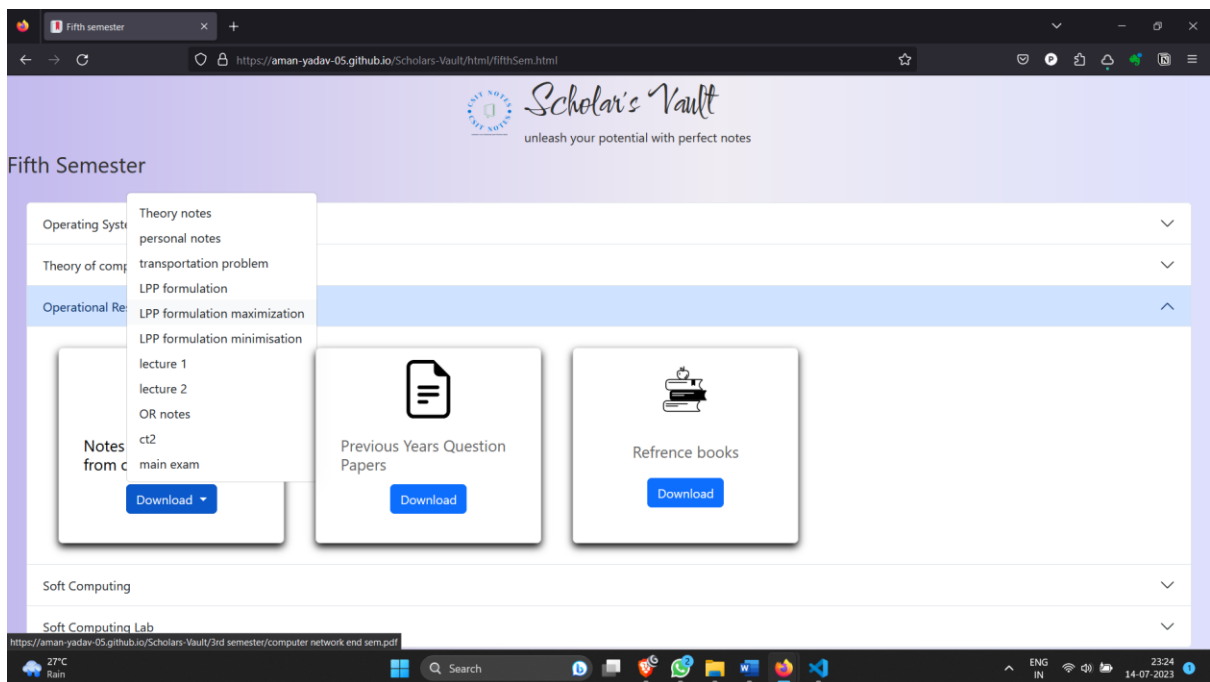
Fifth semester

https://aman-yadav-05.github.io/Scholars-Vault/html/fifthSem.html

CSIT NOTES

Scholar's Vault

unleash your potential with perfect notes

Fifth Semester

Operating Syste

Theory of comp

Operational Re

Theory notes
personal notes
transportation problem
LPP formulation
LPP formulation maximization
LPP formulation minimisation
lecture 1
lecture 2
OR notes
ct2
main exam

Notes
from c

Download

Previous Years Question Papers

Download

Refrence books

Download

Soft Computing

Soft Computing Lab

https://aman-yadav-05.github.io/Scholars-Vault/3rd semester/computer network end sem.pdf

27°C
Rain

Search

ENG
IN

23:24
14-07-2023